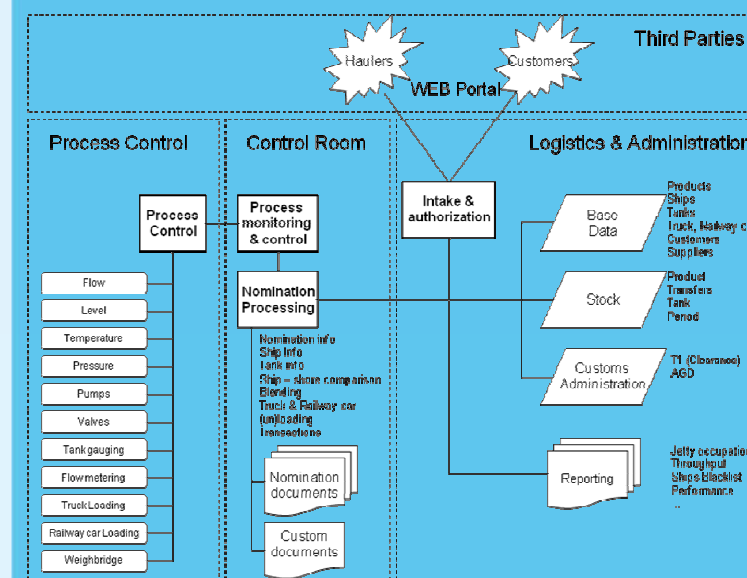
Third Parties

Haulers

Customers

WEB Portal

Process Control

Control Room

Logistics & Administration

Process Control

Process monitoring & control

Intake & authorization

Base Data

Products
Ships
Tanks
Truck, Railway c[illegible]
Customers
Suppliers

Nomination Processing

Stock

Product
Transfers
Tank
Period

Flow

Level

Temperature

Pressure

Pumps

Valves

Tankgauging

Flowmetering

TruckLoading

Railway car Loading

Weighbridge

Nomination info
Ship info
Tank info
Ship – shore comparison
Blending
Truck & Railway car (un)loading
transactions

Customs Administration

T1 (Clearance)
AGD

Nomination documents

Reporting

Jetty occupation
Throughput
Ships blacklist
Performance
..

Custom documents